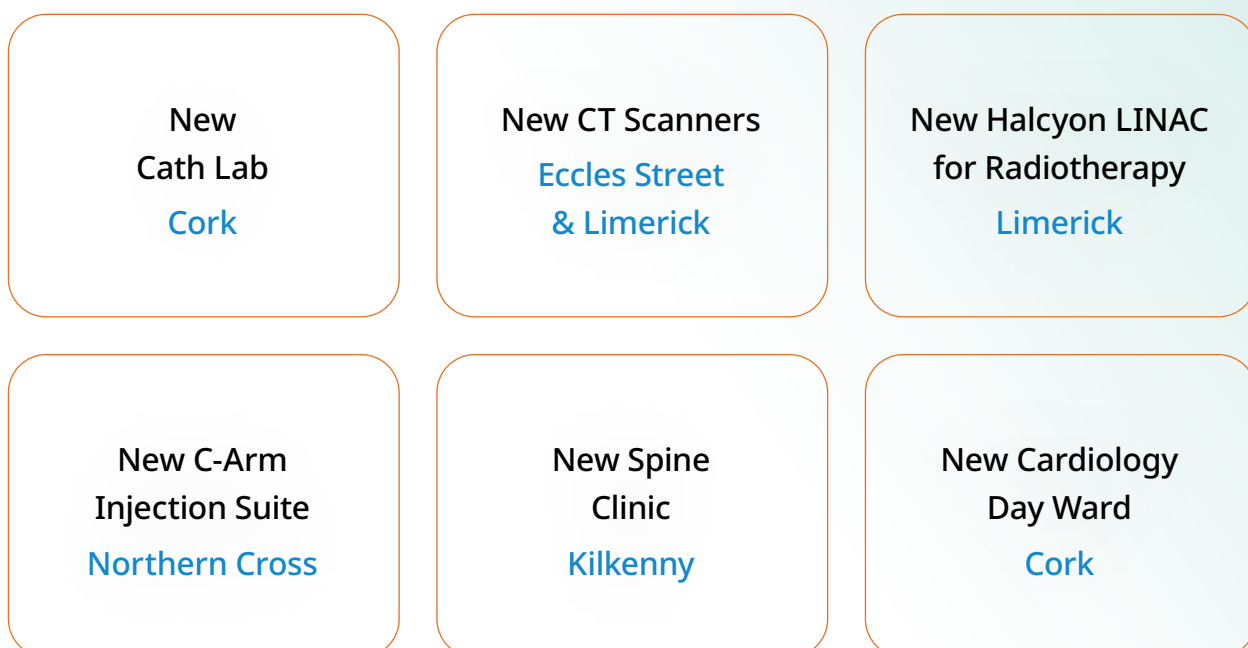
New
Cath Lab
Cork

New CT Scanners
Eccles Street
& Limerick

New Halcyon LINAC
for Radiotherapy
Limerick

New C-Arm
Injection Suite
Northern Cross

New Spine
Clinic
Kilkenny

New Cardiology
Day Ward
Cork